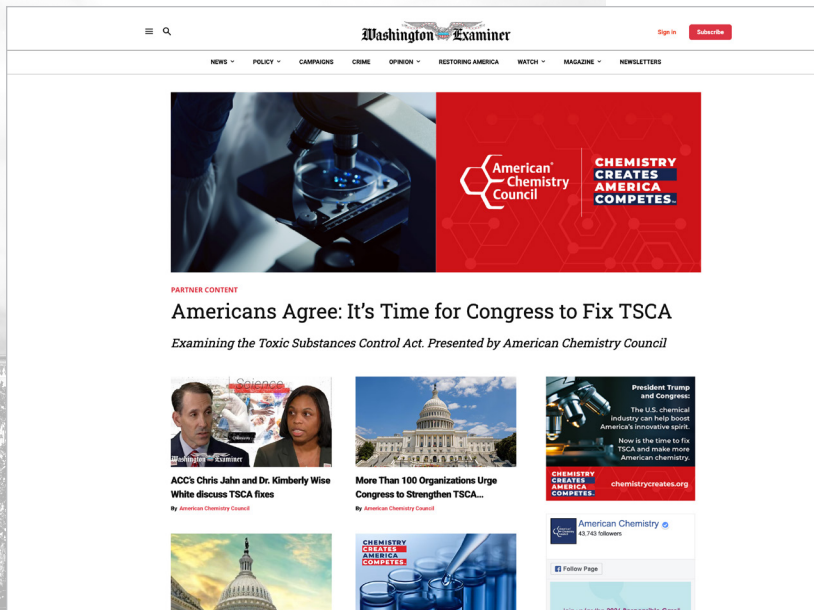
Washington Examiner

Sign in Subscribe

NEWS POLICY CAMPAIGNS CRIME OPINION RESTORING AMERICA WATCH MAGAZINE NEWSLETTERS

American Chemistry Council

CHEMISTRY CREATES AMERICA COMPETES.

PARTNER CONTENT

Americans Agree: It's Time for Congress to Fix TSCA

Examining the Toxic Substances Control Act. Presented by American Chemistry Council

Science

Washington Examiner

ACC's Chris Jahn and Dr. Kimberly Wise White discuss TSCA fixes

By American Chemistry Council

More Than 100 Organizations Urge Congress to Strengthen TSCA...

By American Chemistry Council

President Trump and Congress:

The U.S. chemical industry can help boost America's innovative spirit.

Now is the time to fix TSCA and make more American chemistry.

CHEMISTRY CREATES AMERICA COMPETES.

chemistrycreates.org

American Chemistry

43,743 followers

Follow Page

CHEMISTRY CREATES AMERICA COMPETES